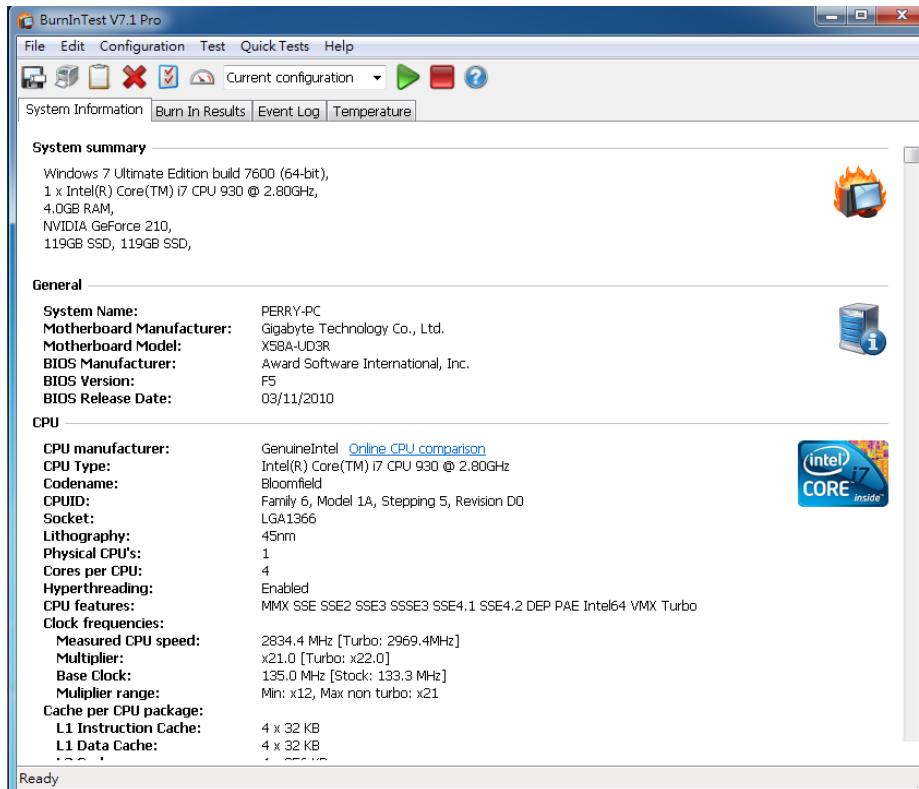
BurnInTest V7.1 Pro

File Edit Configuration Test Quick Tests Help

Current configuration

System Information | Burn In Results | Event Log | Temperature

System summary

Windows 7 Ultimate Edition build 7600 (64-bit),
1 x Intel(R) Core(TM) i7 CPU 930 @ 2.80GHz,
4.0GB RAM,
NVIDIA GeForce 210,
119GB SSD, 119GB SSD,

General

| | |
|---|---|
| System Name: | PERRY-PC |
| Motherboard Manufacturer: | Gigabyte Technology Co., Ltd. |
| Motherboard Model: | X58A-UD3R |
| BIOS Manufacturer: | Award Software International, Inc. |
| BIOS Version: | F5 |
| BIOS Release Date: | 03/11/2010 |

CPU

| | |
|---|---|
| CPU manufacturer: | GenuineIntel Online CPU comparison |
| CPU Type: | Intel(R) Core(TM) i7 CPU 930 @ 2.80GHz |
| Codename: | Bloomfield |
| CPUID: | Family 6, Model 1A, Stepping 5, Revision D0 |
| Socket: | LGA1366 |
| Lithography: | 45nm |
| Physical CPU's: | 1 |
| Cores per CPU: | 4 |
| Hyperthreading: | Enabled |
| CPU features: | MMX SSE SSE2 SSE3 SSSE3 SSE4.1 SSE4.2 DEP PAE Intel64 VMX Turbo |
| Clock frequencies: | |
| Measured CPU speed: | 2834.4 MHz [Turbo: 2969.4MHz] |
| Multiplier: | x21.0 [Turbo: x22.0] |
| Base Clock: | 135.0 MHz [Stock: 133.3 MHz] |
| Mulipler range: | Min: x12, Max non turbo: x21 |
| Cache per CPU package: | |
| L1 Instruction Cache: | 4 x 32 KB |
| L1 Data Cache: | 4 x 32 KB |

intel CORE i7 inside

Ready